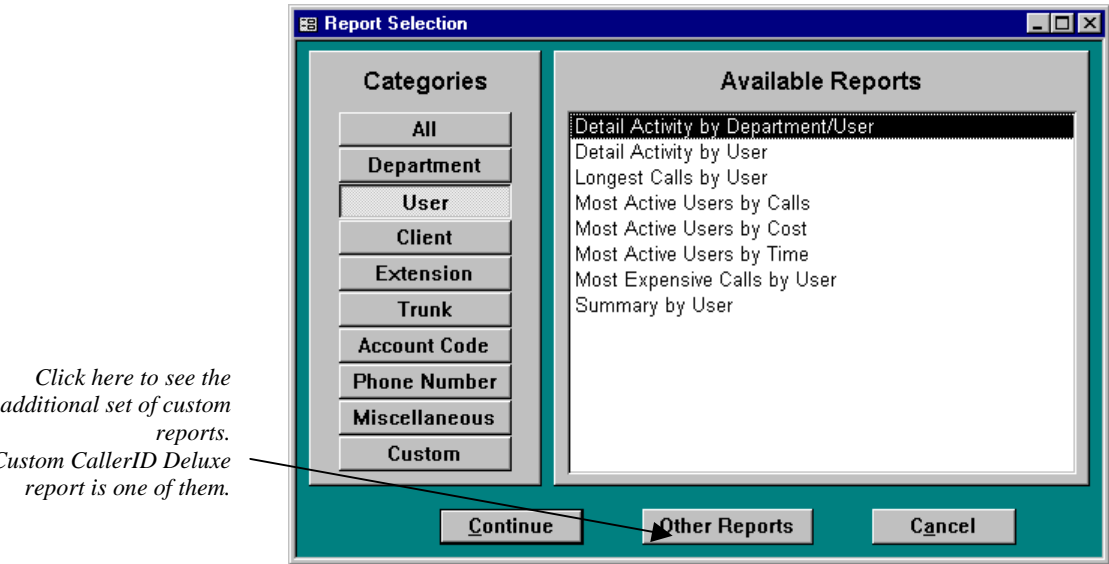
Report Selection

Categories

All
Department
User
Client
Extension
Trunk
Account Code
Phone Number
Miscellaneous
Custom

Available Reports

Detail Activity by Department/User
Detail Activity by User
Longest Calls by User
Most Active Users by Calls
Most Active Users by Cost
Most Active Users by Time
Most Expensive Calls by User
Summary by User

Continue
Other Reports
Cancel

Click here to see the additional set of custom reports. Custom CallerID Deluxe report is one of them.